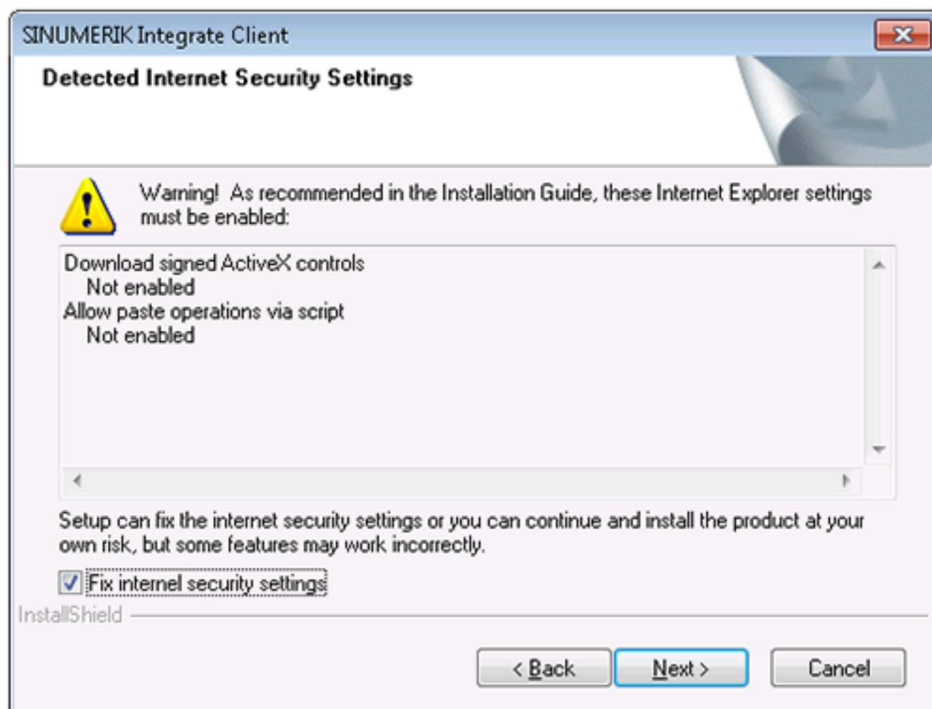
SINUMERIK Integrate Client

Detected Internet Security Settings

Warning! As recommended in the Installation Guide, these Internet Explorer settings must be enabled:

Download signed ActiveX controls
Not enabled
Allow paste operations via script
Not enabled

Setup can fix the internet security settings or you can continue and install the product at your own risk, but some features may work incorrectly.

Fix internet security settings

InstallShield

< Back

Next >

Cancel